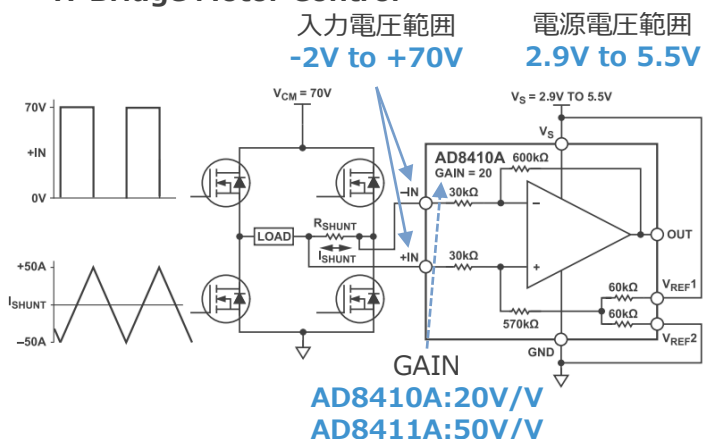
H-Bridge Motor Control

入力電圧範囲
-2V to +70V

電源電圧範囲
2.9V to 5.5V

70V
+IN
0V

+50A
$I_{SHUNT}$
–50A

$V_{CM}$ = 70V

LOAD
$R_{SHUNT}$
$I_{SHUNT}$

$V_S$ = 2.9V TO 5.5V
$V_S$

AD8410A
GAIN = 20
600kΩ
–IN
30kΩ
+IN
30kΩ
570kΩ
60kΩ
60kΩ
OUT
$V_{REF}1$
$V_{REF}2$
GND

GAIN
AD8410A:20V/V
AD8411A:50V/V